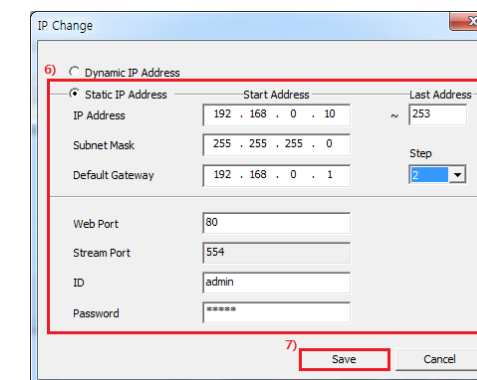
IP Change

6) Dynamic IP Address

Static IP Address

Start Address

Last Address

IP Address 192 . 168 . 0 . 10 ~ 253

Subnet Mask 255 . 255 . 255 . 0

Step

Default Gateway 192 . 168 . 0 . 1

2

Web Port 80

Stream Port 554

ID admin

Password *****

7)

Save

Cancel